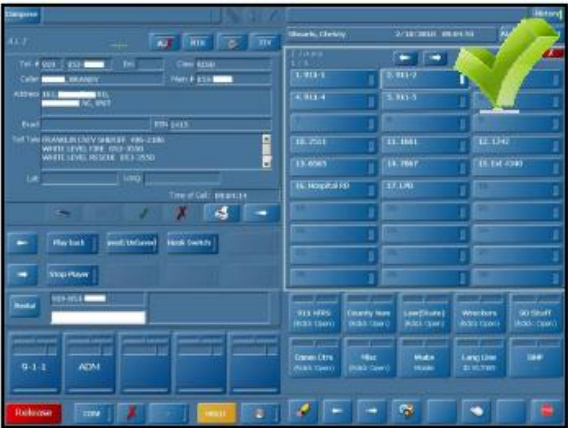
Compose

History

Shoarts, Christy 2/18/2010 09:04:53

ALI

RTX

TTY

Tel. # 919 552- Ext

Class RESD

Caller , BRANDY

Main # 919

Address 161, RD, NC 27527

Esnl ESN 1415

Tel Tele FRANKLIN CNTY SHERIFF 496-2186
WHITE LEVEL FIRE 553-3590
WHITE LEVEL RESCUE 553-3550

Lat Long

Time of Call 09:04:14

Play back

Hook Switch

Stop Player

Redial

919-553-

1. 911-1

2. 911-2

4. 911-4

5. 911-5

10. 2511

11. 1661

12. 1742

13. 6565

14. 7867

15. Ext 4340

16. Hospital RD

17. 190

911 HFRS

County Non

Law(State)

Wreckers

SO Stuff

Dawn Ctrs

Misc

Mute

Long Line

SHP

9-1-1

ADM

Release

CONF

HOLD